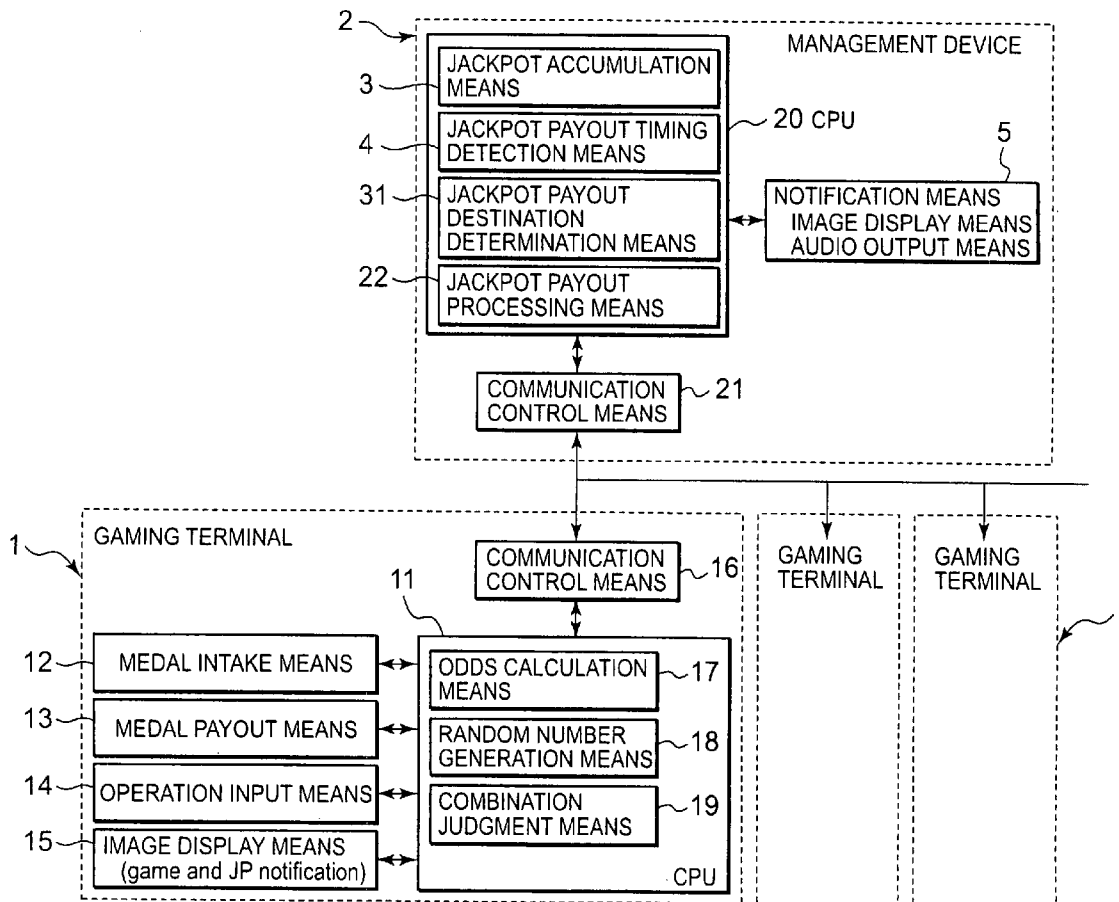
2
MANAGEMENT DEVICE
3 JACKPOT ACCUMULATION MEANS
4 JACKPOT PAYOUT TIMING DETECTION MEANS
20 CPU
31 JACKPOT PAYOUT DESTINATION DETERMINATION MEANS
5
NOTIFICATION MEANS
IMAGE DISPLAY MEANS
AUDIO OUTPUT MEANS
22 JACKPOT PAYOUT PROCESSING MEANS
COMMUNICATION CONTROL MEANS 21

1
GAMING TERMINAL
COMMUNICATION CONTROL MEANS 16
11
12 MEDAL INTAKE MEANS
13 MEDAL PAYOUT MEANS
14 OPERATION INPUT MEANS
15 IMAGE DISPLAY MEANS (game and JP notification)
ODDS CALCULATION MEANS 17
RANDOM NUMBER GENERATION MEANS 18
COMBINATION JUDGMENT MEANS 19
CPU

GAMING TERMINAL

GAMING TERMINAL